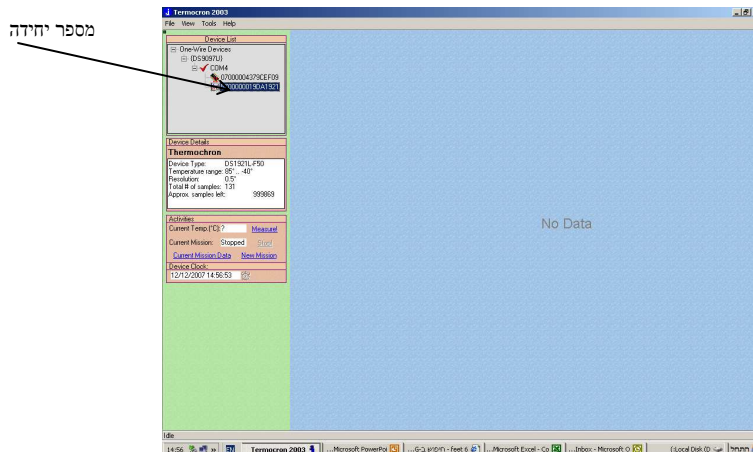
מספר יחידה

Termocron 2003

File View Tools Help

Device List

One-Wire Devices

{DS9097U}

COM4

07000004379CEF09

7000000019DA1921

Device Details

Thermochron

Device Type: DS1921L-F50

Temperature range: 85°...-40°

Resolution: 0.5°

Total # of samples: 131

Approx. samples left: 999869

Activities

Current Temp.(°C): ?

Measure!

Current Mission: Stopped

Start

Current Mission Data

New Mission

Device Clock:

12/12/2007 14:56:53

No Data

Idle

14:56

EN

Termocron 2003

Microsoft PowerPoi...

G-ב חיפוש - Feet 6...

Microsoft Excel - Co...

Inbox - Microsoft O...

Local Disk (D:)

התחל